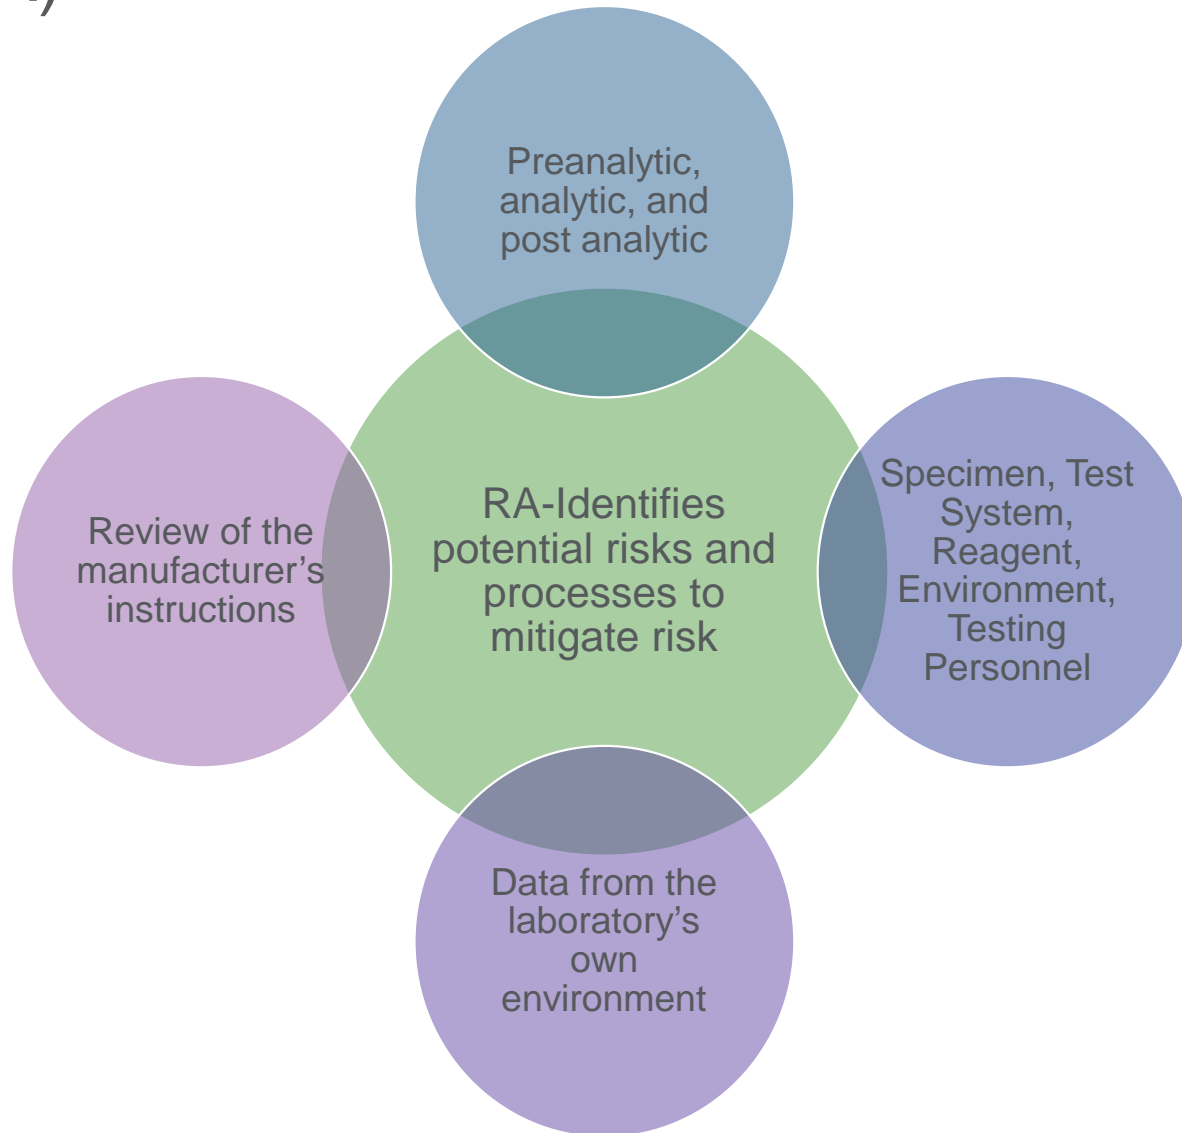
Preanalytic, analytic, and post analytic

Review of the manufacturer’s instructions

RA-Identifies potential risks and processes to mitigate risk

Specimen, Test System, Reagent, Environment, Testing Personnel

Data from the laboratory’s own environment